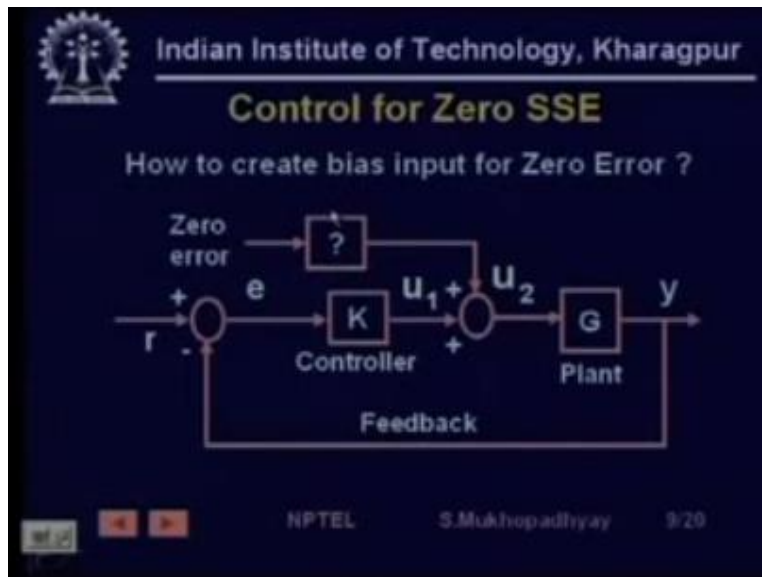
Indian Institute of Technology, Kharagpur

Control for Zero SSE

How to create bias input for Zero Error ?

Zero error

?

+

e

$u_1$

+

$u_2$

y

r

-

K

Controller

+

G

Plant

Feedback

NPTEL

S.Mukhopadhyay

9/20